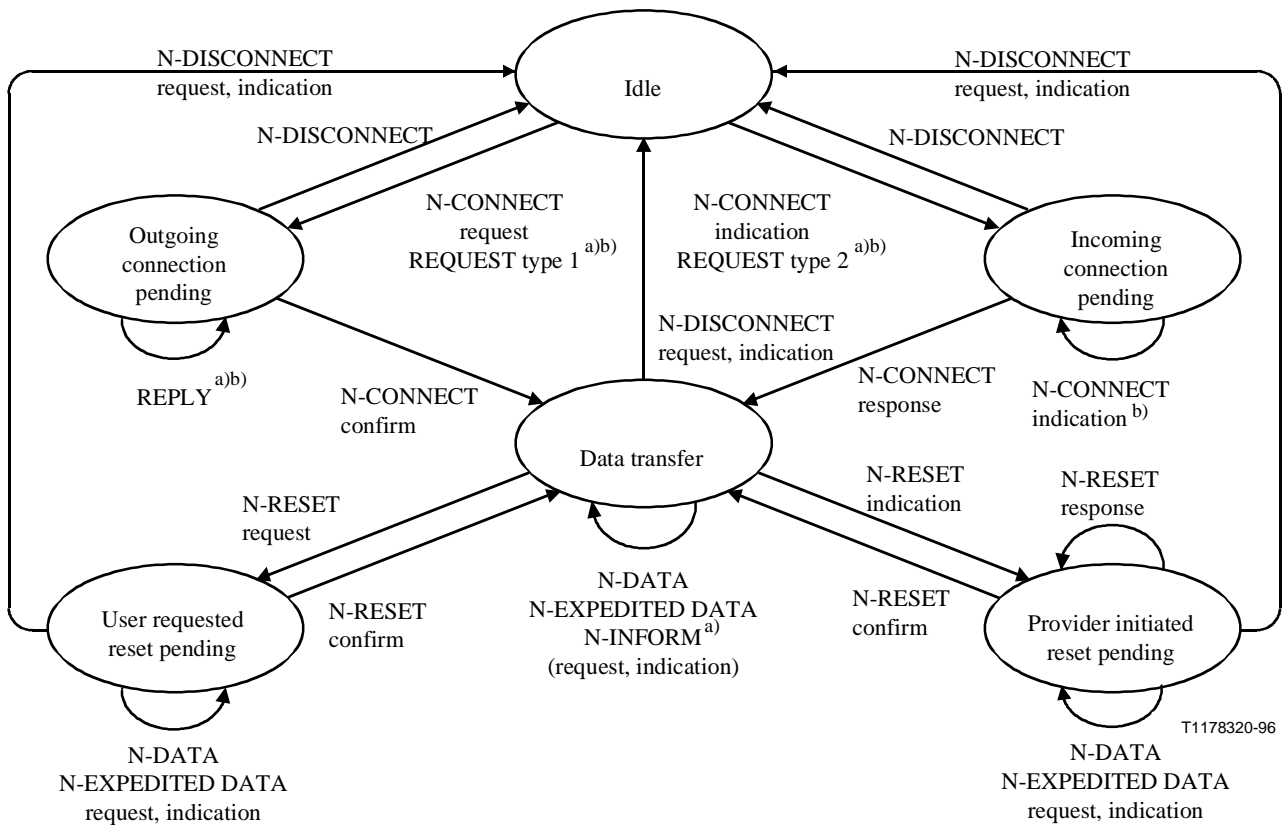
N-DISCONNECT
request, indication

Idle

N-DISCONNECT
request, indication

N-DISCONNECT

N-DISCONNECT

Outgoing connection pending

N-CONNECT
request
REQUEST type 1 $^{a)b)}$

N-CONNECT
indication
REQUEST type 2 $^{a)b)}$

Incoming connection pending

N-DISCONNECT
request, indication

REPLY $^{a)b)}$

N-CONNECT
confirm

N-CONNECT
response

N-CONNECT
indication $^{b)}$

Data transfer

N-RESET
request

N-RESET
indication

N-RESET
response

N-DATA
N-EXPEDITED DATA
N-INFORM $^{a)}$
(request, indication)

N-RESET
confirm

N-RESET
confirm

User requested reset pending

Provider initiated reset pending

T1178320-96

N-DATA
N-EXPEDITED DATA
request, indication

N-DATA
N-EXPEDITED DATA
request, indication